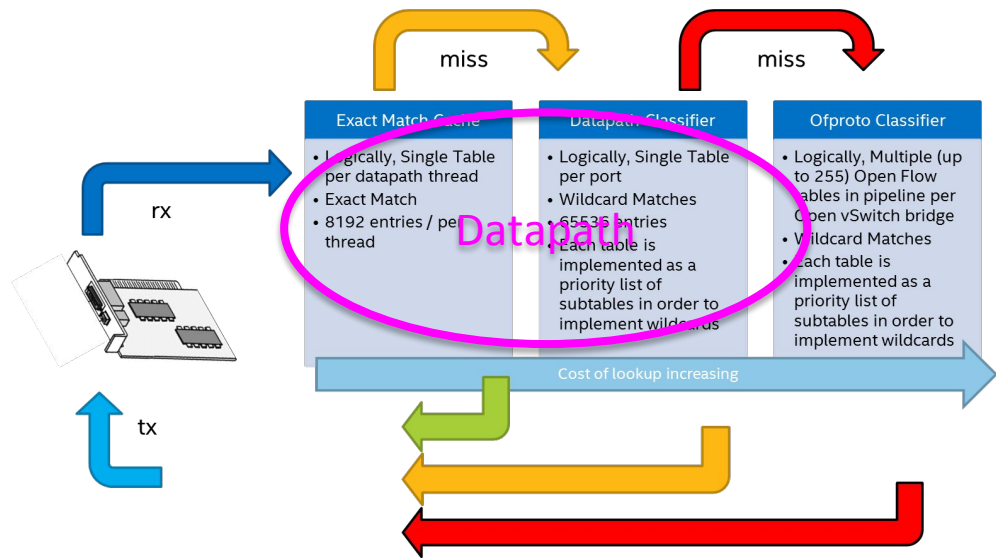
miss

miss

rx

tx

Exact Match Cache
• Logically, Single Table per datapath thread
• Exact Match
• 8192 entries / per thread

Datapath Classifier
• Logically, Single Table per port
• Wildcard Matches
• 65536 entries
• Each table is implemented as a priority list of subtables in order to implement wildcards

Ofproto Classifier
• Logically, Multiple (up to 255) Open Flow tables in pipeline per Open vSwitch bridge
• Wildcard Matches
• Each table is implemented as a priority list of subtables in order to implement wildcards

Datapath

Cost of lookup increasing